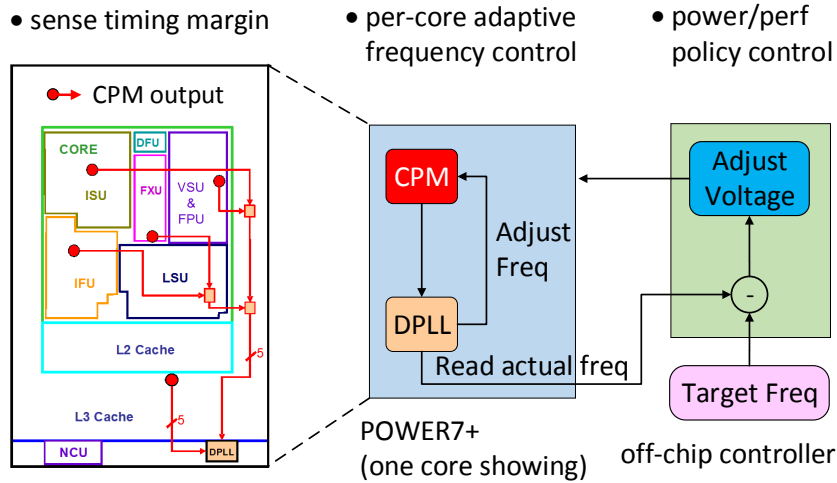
• sense timing margin

• per-core adaptive frequency control

• power/perf policy control

CPM output

CORE

DFU

ISU

FXU

VSU & FPU

IFU

LSU

L2 Cache

5

L3 Cache

5

NCU

DPLL

CPM

Adjust Freq

DPLL

Read actual freq

Adjust Voltage

-

Target Freq

POWER7+ (one core showing)

off-chip controller